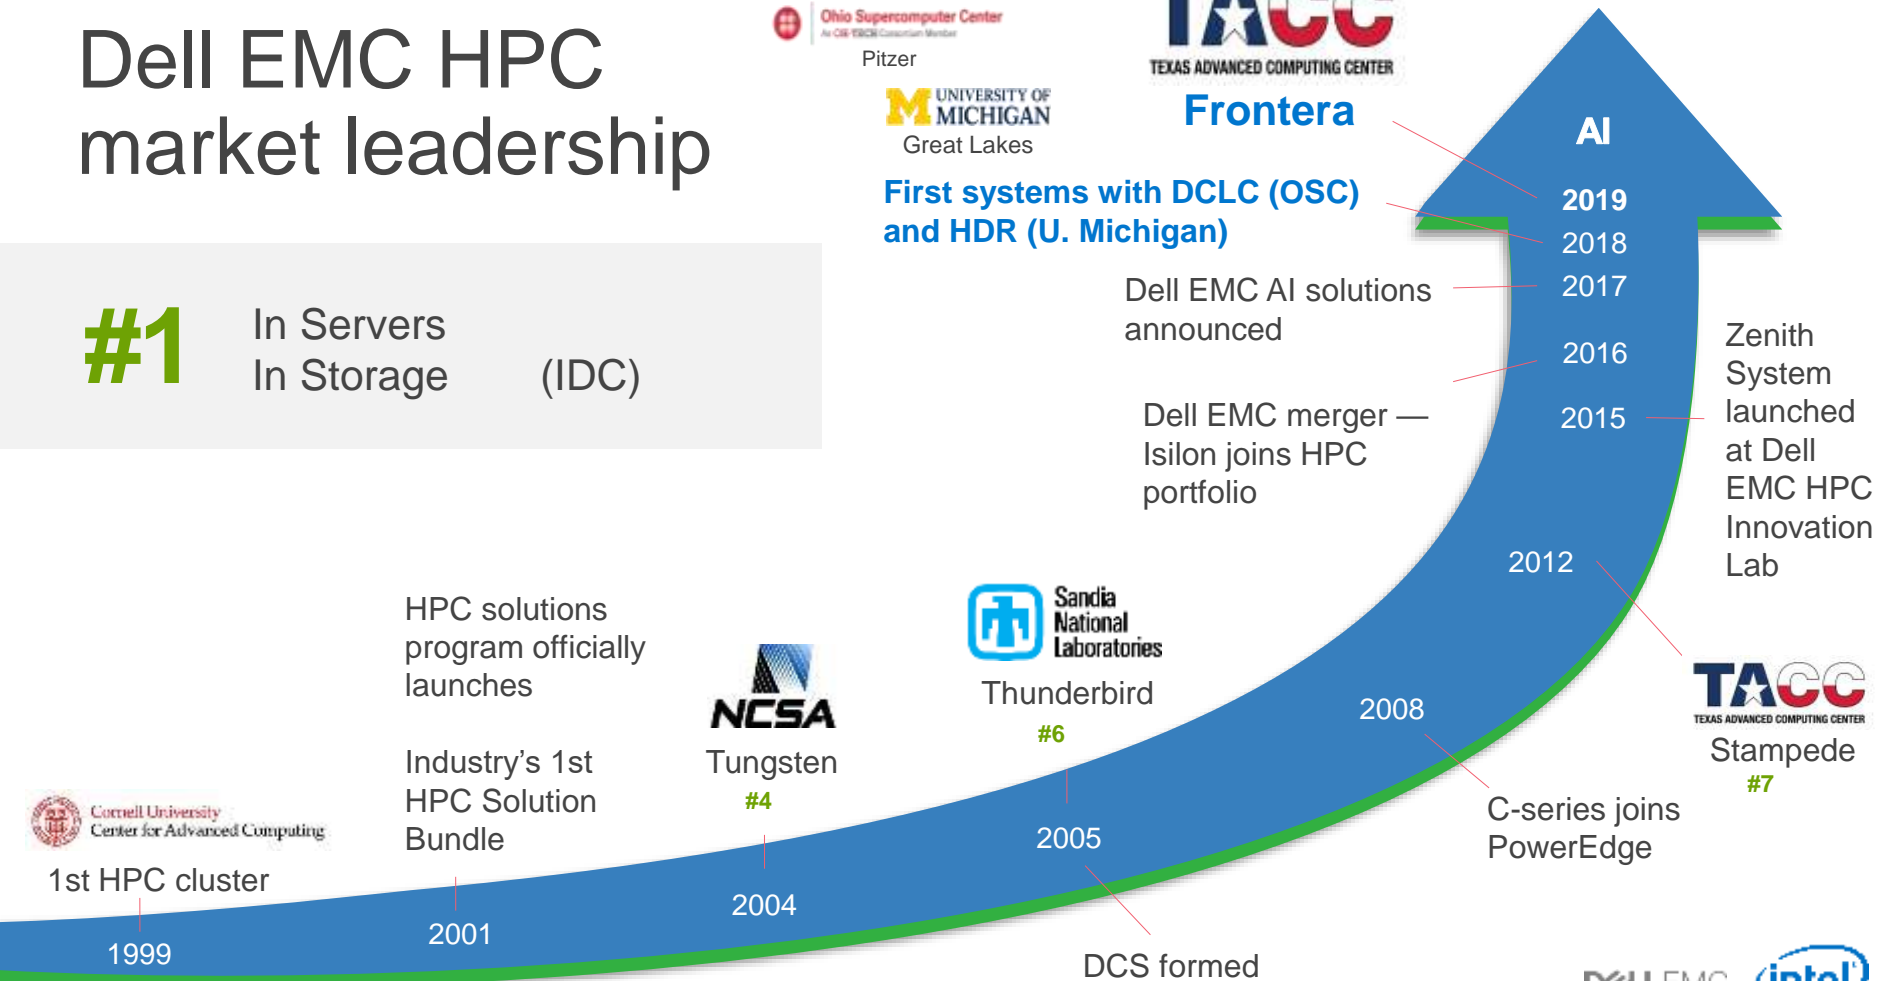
Dell EMC HPC market leadership

#1 In Servers In Storage (IDC)

Ohio Supercomputer Center

Pitzer

TACC

TEXAS ADVANCED COMPUTING CENTER

UNIVERSITY OF MICHIGAN

Great Lakes

Frontera

First systems with DCLC (OSC) and HDR (U. Michigan)

AI

2019

2018

2017

Dell EMC AI solutions announced

2016

Dell EMC merger — Isilon joins HPC portfolio

2015

Zenith System launched at Dell EMC HPC Innovation Lab

2012

TACC

TEXAS ADVANCED COMPUTING CENTER

Stampede

#7

2008

C-series joins PowerEdge

Sandia National Laboratories

Thunderbird

#6

2005

DCS formed

HPC solutions program officially launches

Industry's 1st HPC Solution Bundle

NCSA

Tungsten

#4

2004

2001

Cornell University Center for Advanced Computing

1st HPC cluster

1999

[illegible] intel